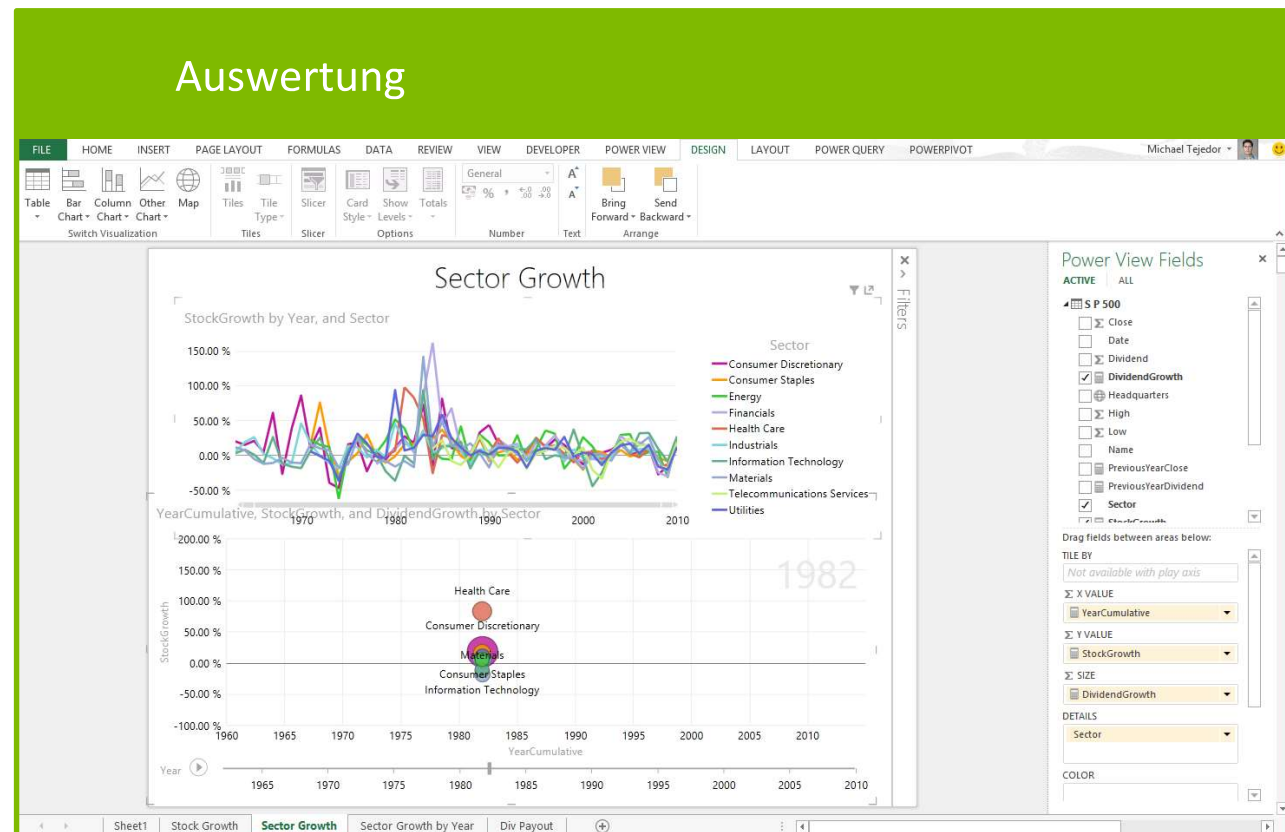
Auswertung

FILE HOME INSERT PAGE LAYOUT FORMULAS DATA REVIEW VIEW DEVELOPER POWER VIEW DESIGN LAYOUT POWER QUERY POWERPIVOT Michael Tejedor

Table Bar Chart Column Chart Other Chart Map
Switch Visualization
Tiles Tile Type
Tiles
Slicer
Slicer
Card Style Show Levels Totals
Options
General
Number
Text
Bring Forward Send Backward
Arrange

Sector Growth

StockGrowth by Year, and Sector

150.00 %
100.00 %
50.00 %
0.00 %
-50.00 %
1970 1980 1990 2000 2010

Sector
Consumer Discretionary
Consumer Staples
Energy
Financials
Health Care
Industrials
Information Technology
Materials
Telecommunications Services
Utilities

YearCumulative, StockGrowth, and DividendGrowth by Sector

200.00 %
150.00 %
100.00 %
50.00 %
0.00 %
-50.00 %
-100.00 %
StockGrowth
1982
Health Care
Consumer Discretionary
Materials
Consumer Staples
Information Technology
1960 1965 1970 1975 1980 1985 1990 1995 2000 2005 2010
YearCumulative

Year
1965 1970 1975 1980 1985 1990 1995 2000 2005 2010

Filters

Power View Fields
ACTIVE ALL
S P 500
Close
Date
Dividend
DividendGrowth
Headquarters
High
Low
Name
PreviousYearClose
PreviousYearDividend
Sector
StockGrowth

Drag fields between areas below:
TILE BY
Not available with play axis
X VALUE
YearCumulative
Y VALUE
StockGrowth
SIZE
DividendGrowth
DETAILS
Sector
COLOR

Sheet1 Stock Growth Sector Growth Sector Growth by Year Div Payout